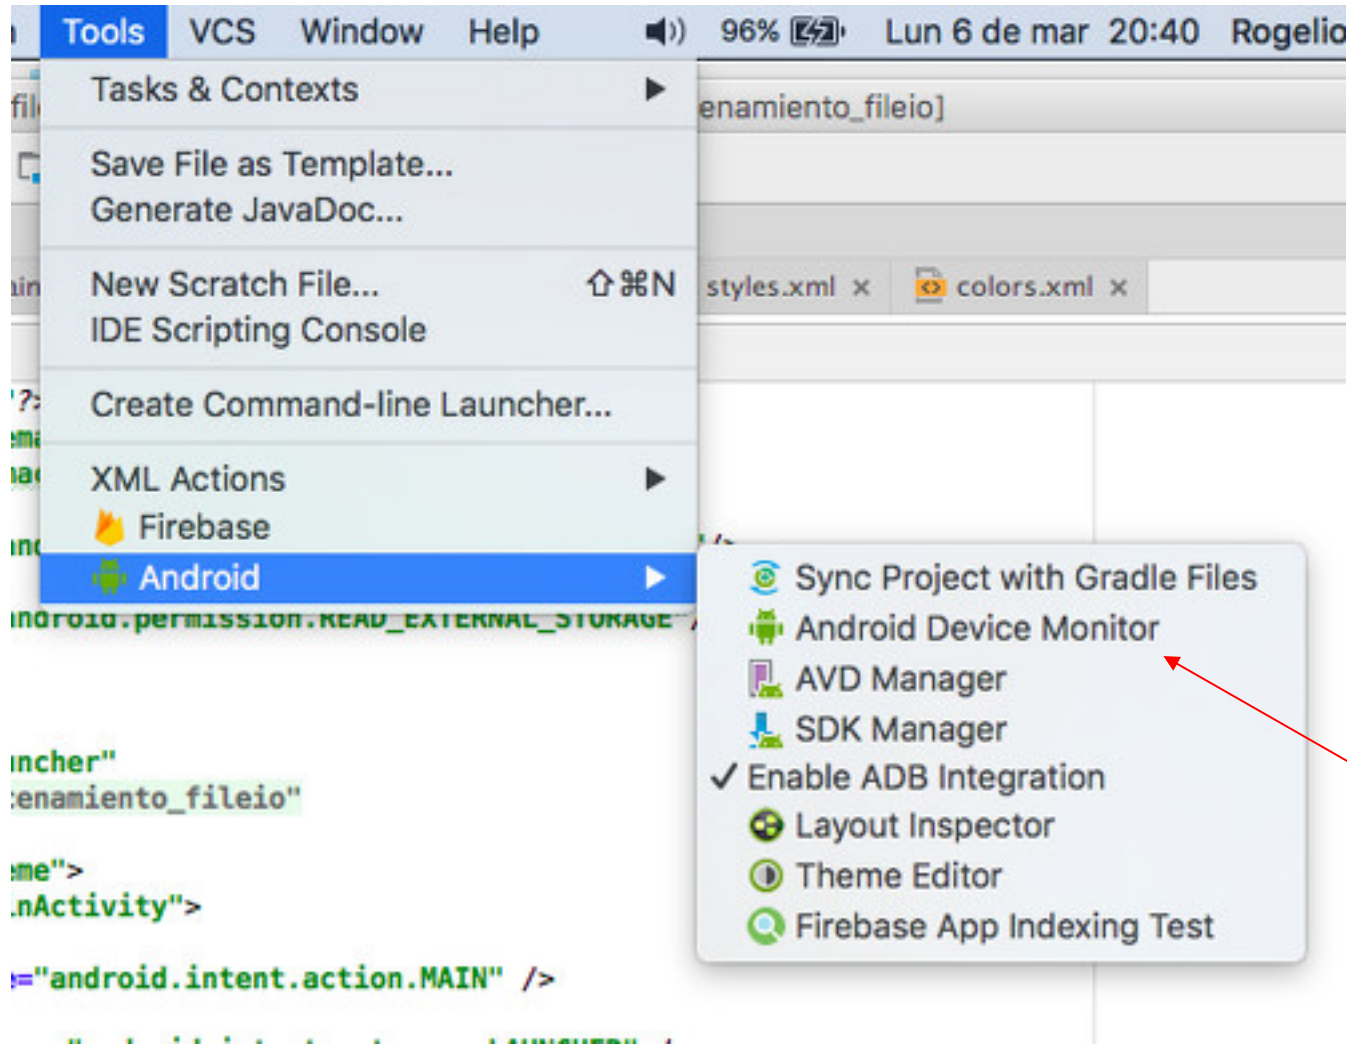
Tools VCS Window Help 96% Lun 6 de mar 20:40 Rogelio

Tasks & Contexts

Save File as Template...
Generate JavaDoc...

New Scratch File... ⇧⌘N
IDE Scripting Console

Create Command-line Launcher...

XML Actions
Firebase
Android

enamiento_fileio]

styles.xml × colors.xml ×

Sync Project with Gradle Files
Android Device Monitor
AVD Manager
SDK Manager
✓ Enable ADB Integration
Layout Inspector
Theme Editor
Firebase App Indexing Test

ndroid.permission.READ_EXTERNAL_STORAGE"

ncher"
enamiento_fileio"

me">
nActivity">

="android.intent.action.MAIN" />